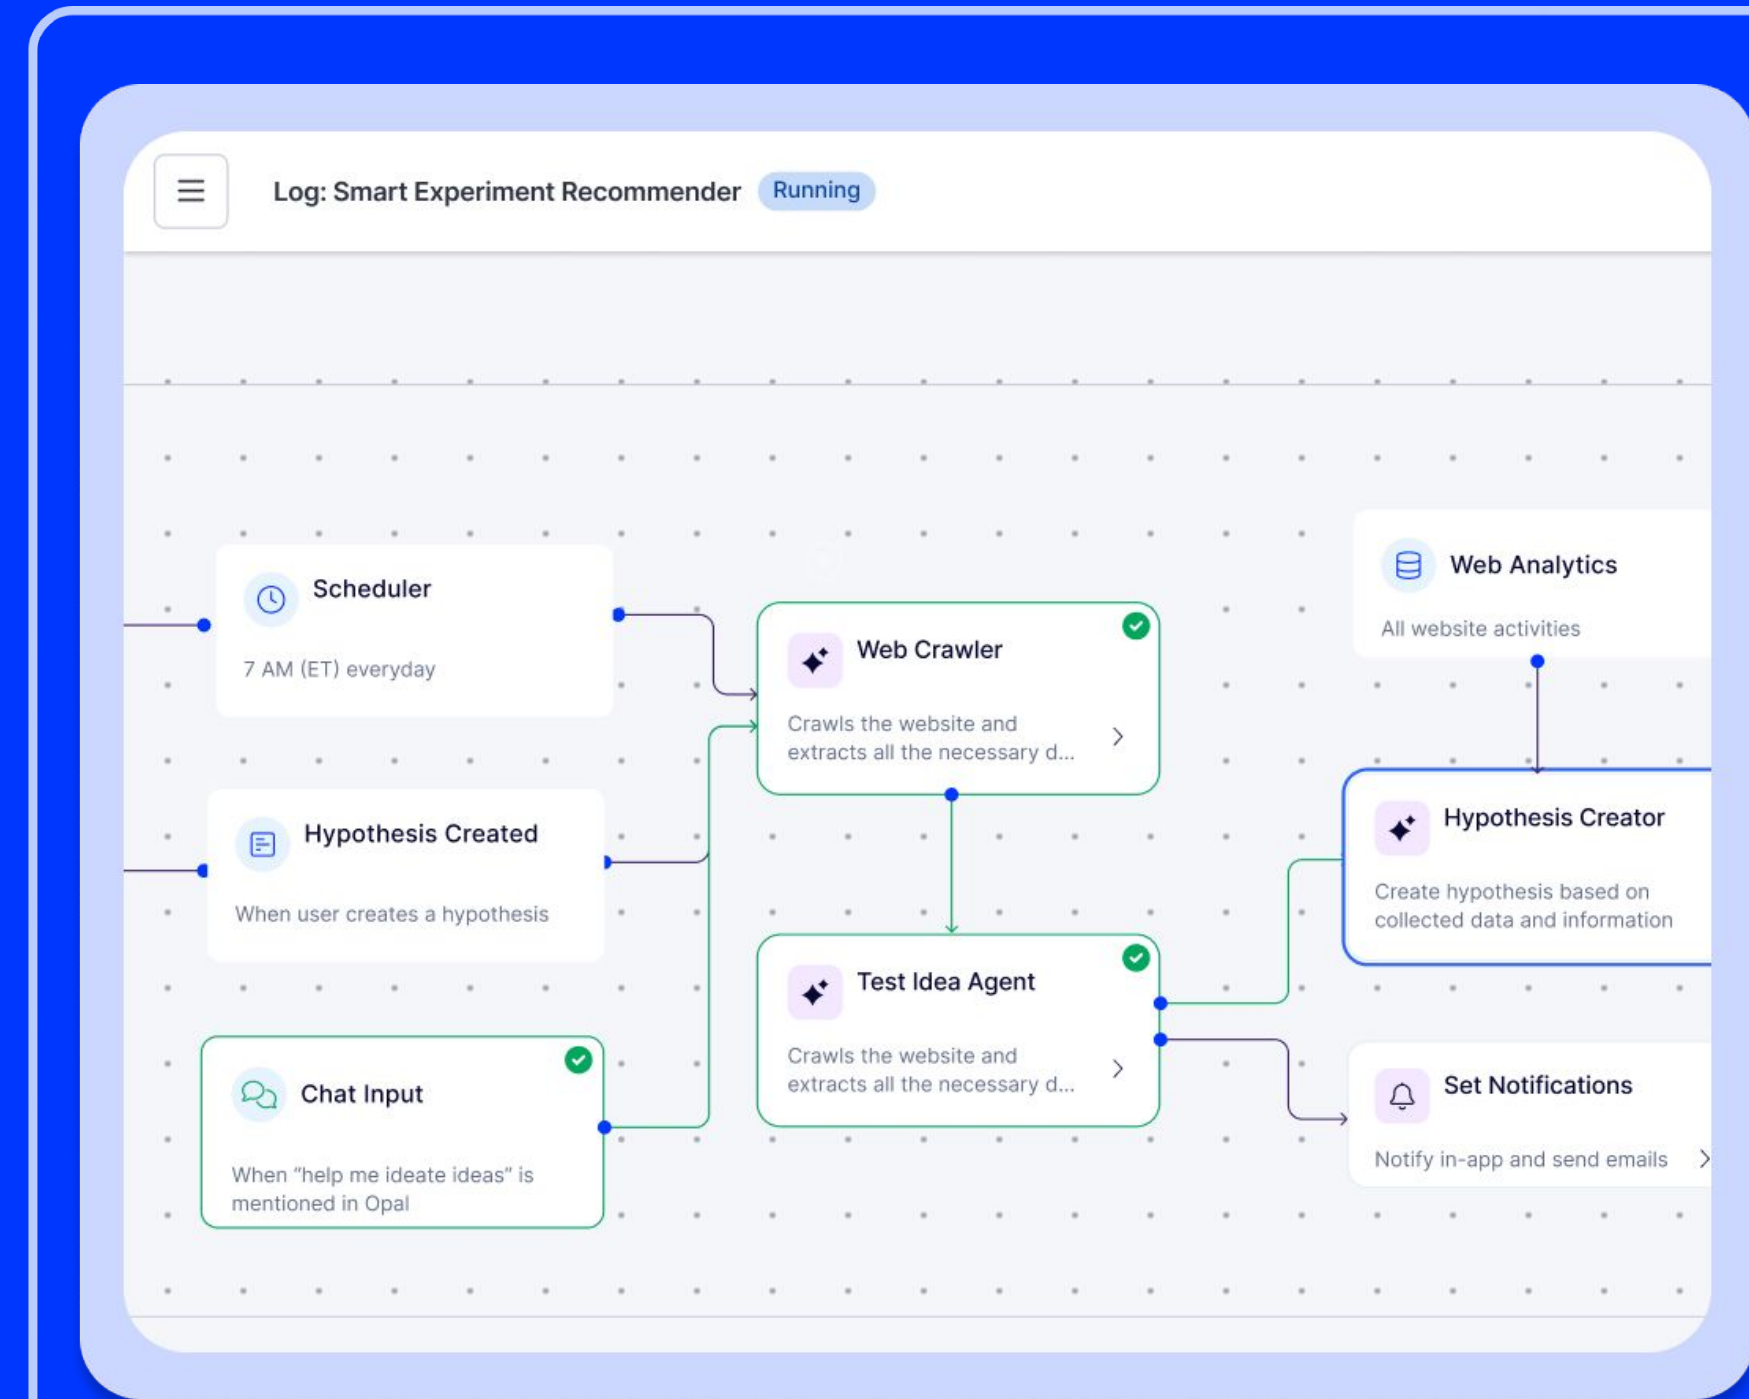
Log: Smart Experiment Recommender Running

Scheduler

7 AM (ET) everyday

Hypothesis Created

When user creates a hypothesis

Chat Input

When "help me ideate ideas" is mentioned in Opal

Web Crawler

Crawls the website and extracts all the necessary d...

Test Idea Agent

Crawls the website and extracts all the necessary d...

Web Analytics

All website activities

Hypothesis Creator

Create hypothesis based on collected data and information

Set Notifications

Notify in-app and send emails